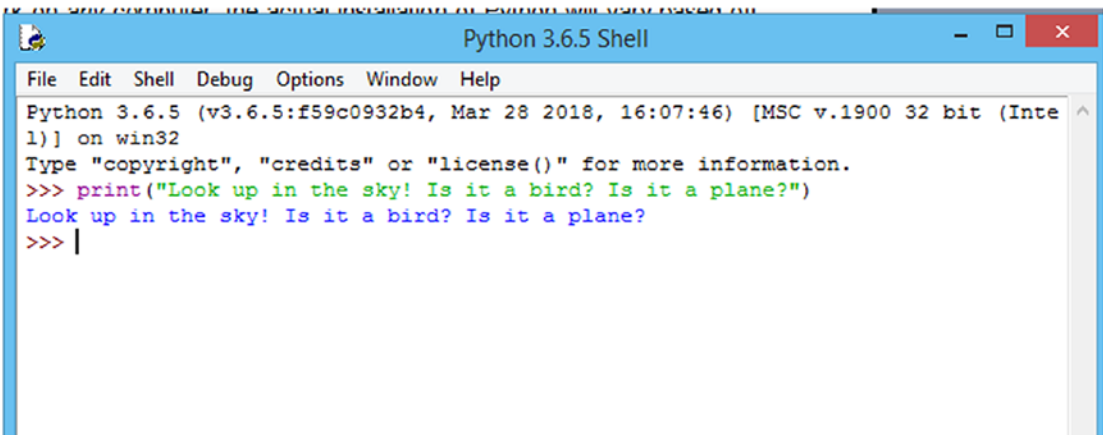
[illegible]

Python 3.6.5 Shell

File Edit Shell Debug Options Window Help

Python 3.6.5 (v3.6.5:f59c0932b4, Mar 28 2018, 16:07:46) [MSC v.1900 32 bit (Intel)] on win32
Type "copyright", "credits" or "license()" for more information.
>>> print("Look up in the sky! Is it a bird? Is it a plane?")
Look up in the sky! Is it a bird? Is it a plane?
>>>